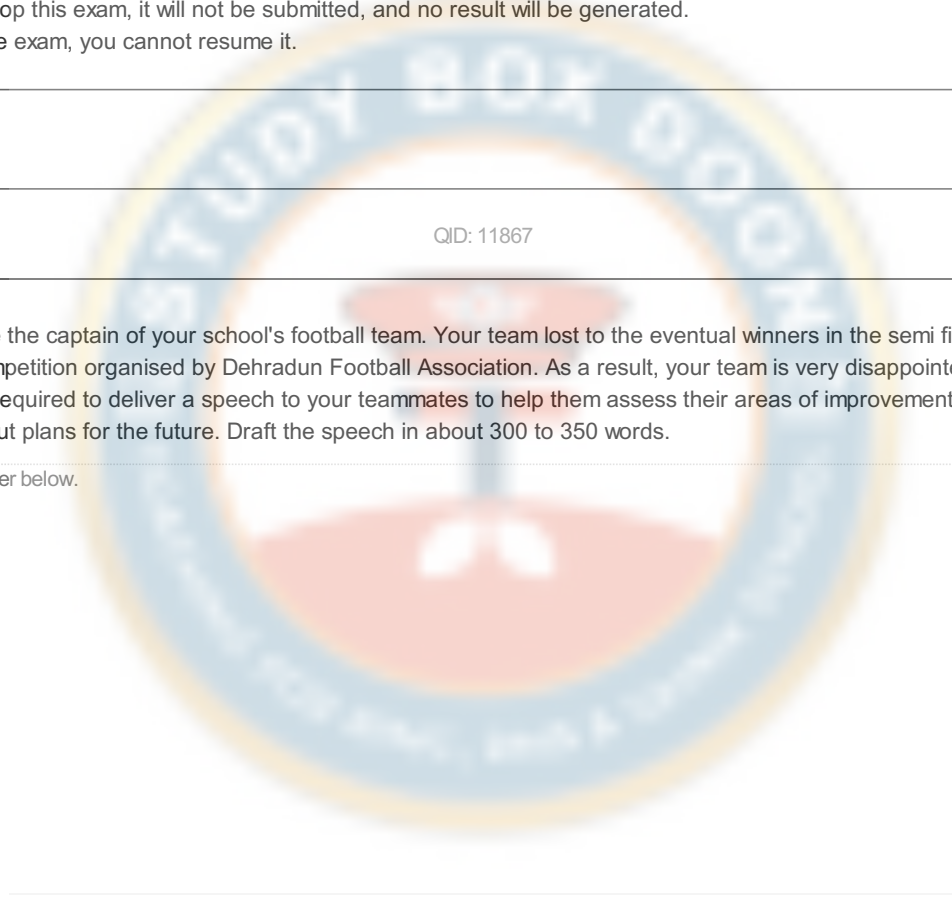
op this exam, it will not be submitted, and no result will be generated.
e exam, you cannot resume it.

QID: 11867

the captain of your school's football team. Your team lost to the eventual winners in the semi fi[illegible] mpetition organised by Dehradun Football Association. As a result, your team is very disappointe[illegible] equired to deliver a speech to your teammates to help them assess their areas of improvement ut plans for the future. Draft the speech in about 300 to 350 words.

er below.